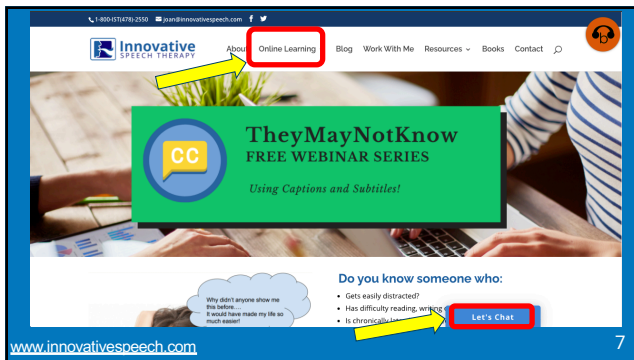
1-800-(ST(478)-2550 joan@innovativespeech.com

Innovative SPEECH THERAPY

About Online Learning Blog Work With Me Resources Books Contact

CC

TheyMayNotKnow
FREE WEBINAR SERIES
Using Captions and Subtitles!

Why didn't anyone show me this before... It would have made my life so much easier!

Do you know someone who:

- Gets easily distracted?
- Has difficulty reading, writing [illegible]
- Is chronically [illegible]

Let's Chat

www.innovativespeech.com

7